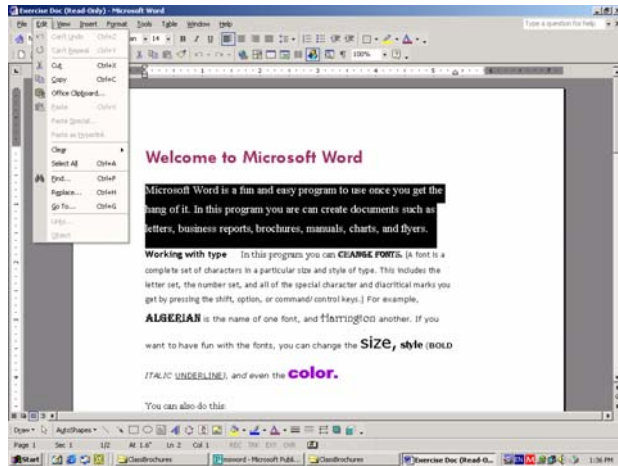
Exercise Doc (Read-Only) - Microsoft Word

File Edit View Insert Format Tools Table Window Help

Type a question for help

Can't Undo Ctrl+Z
Can't Repeat Ctrl+Y
Cut Ctrl+X
Copy Ctrl+C
Office Clipboard...
Paste Ctrl+V
Paste Special...
Paste as Hyperlink
Clear
Select All Ctrl+A
Find... Ctrl+F
Replace... Ctrl+H
Go To... Ctrl+G
Links...
Object

100%

Welcome to Microsoft Word

Microsoft Word is a fun and easy program to use once you get the hang of it. In this program you are can create documents such as letters, business reports, brochures, manuals, charts, and flyers.

Working with type In this program you can CHANGE FONTS. (A font is a complete set of characters in a particular size and style of type. This includes the letter set, the number set, and all of the special character and diacritical marks you get by pressing the shift, option, or command/ control keys.) For example,

ALGERIAN is the name of one font, and Harrington another. If you want to have fun with the fonts, you can change the size, style (BOLD ITALIC UNDERLINE), and even the color.

You can also do this:

Draw AutoShapes

Page 1 Sec 1 1/2 At 1.6" Ln 2 Col 1 REC TRK EXT OVR

Start ClassBrochures mword - Microsoft Publ... ClassBrochures Exercise Doc (Read-O... 1:36 PM